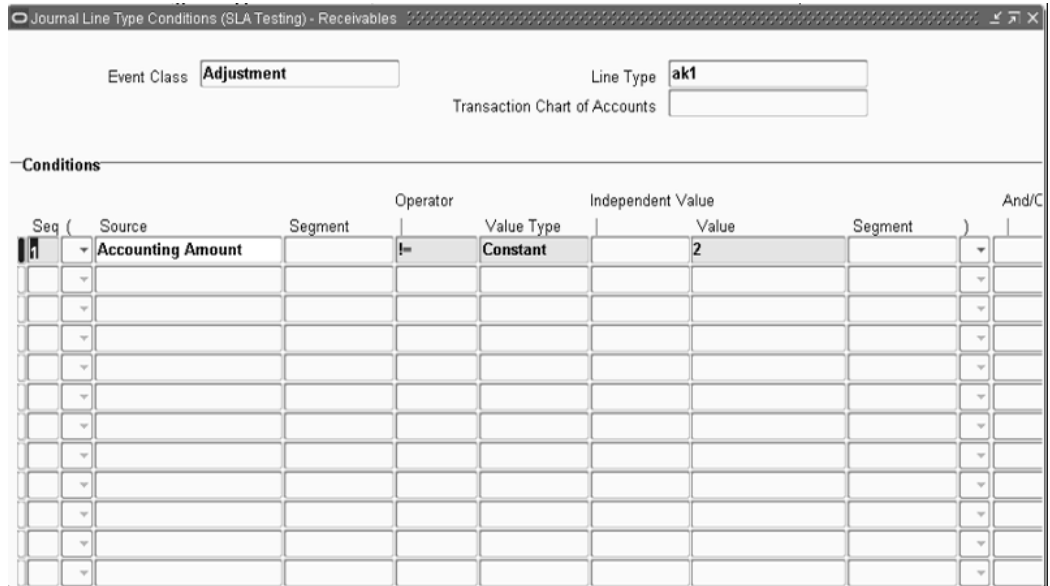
Journal Line Type Conditions (SLA Testing) - Receivables

Event Class Adjustment

Line Type ak1

Transaction Chart of Accounts

Conditions

| Seq | ( | Source | Segment | Operator | Value Type | Independent Value | Value | Segment | ) | And/C |
|---|---|---|---|---|---|---|---|---|---|---|
| 1 | | Accounting Amount | | != | Constant | | 2 | | | |
| | | | | | | | | | | |
| | | | | | | | | | | |
| | | | | | | | | | | |
| | | | | | | | | | | |
| | | | | | | | | | | |
| | | | | | | | | | | |
| | | | | | | | | | | |
| | | | | | | | | | | |
| | | | | | | | | | | |
| | | | | | | | | | | |
| | | | | | | | | | | |